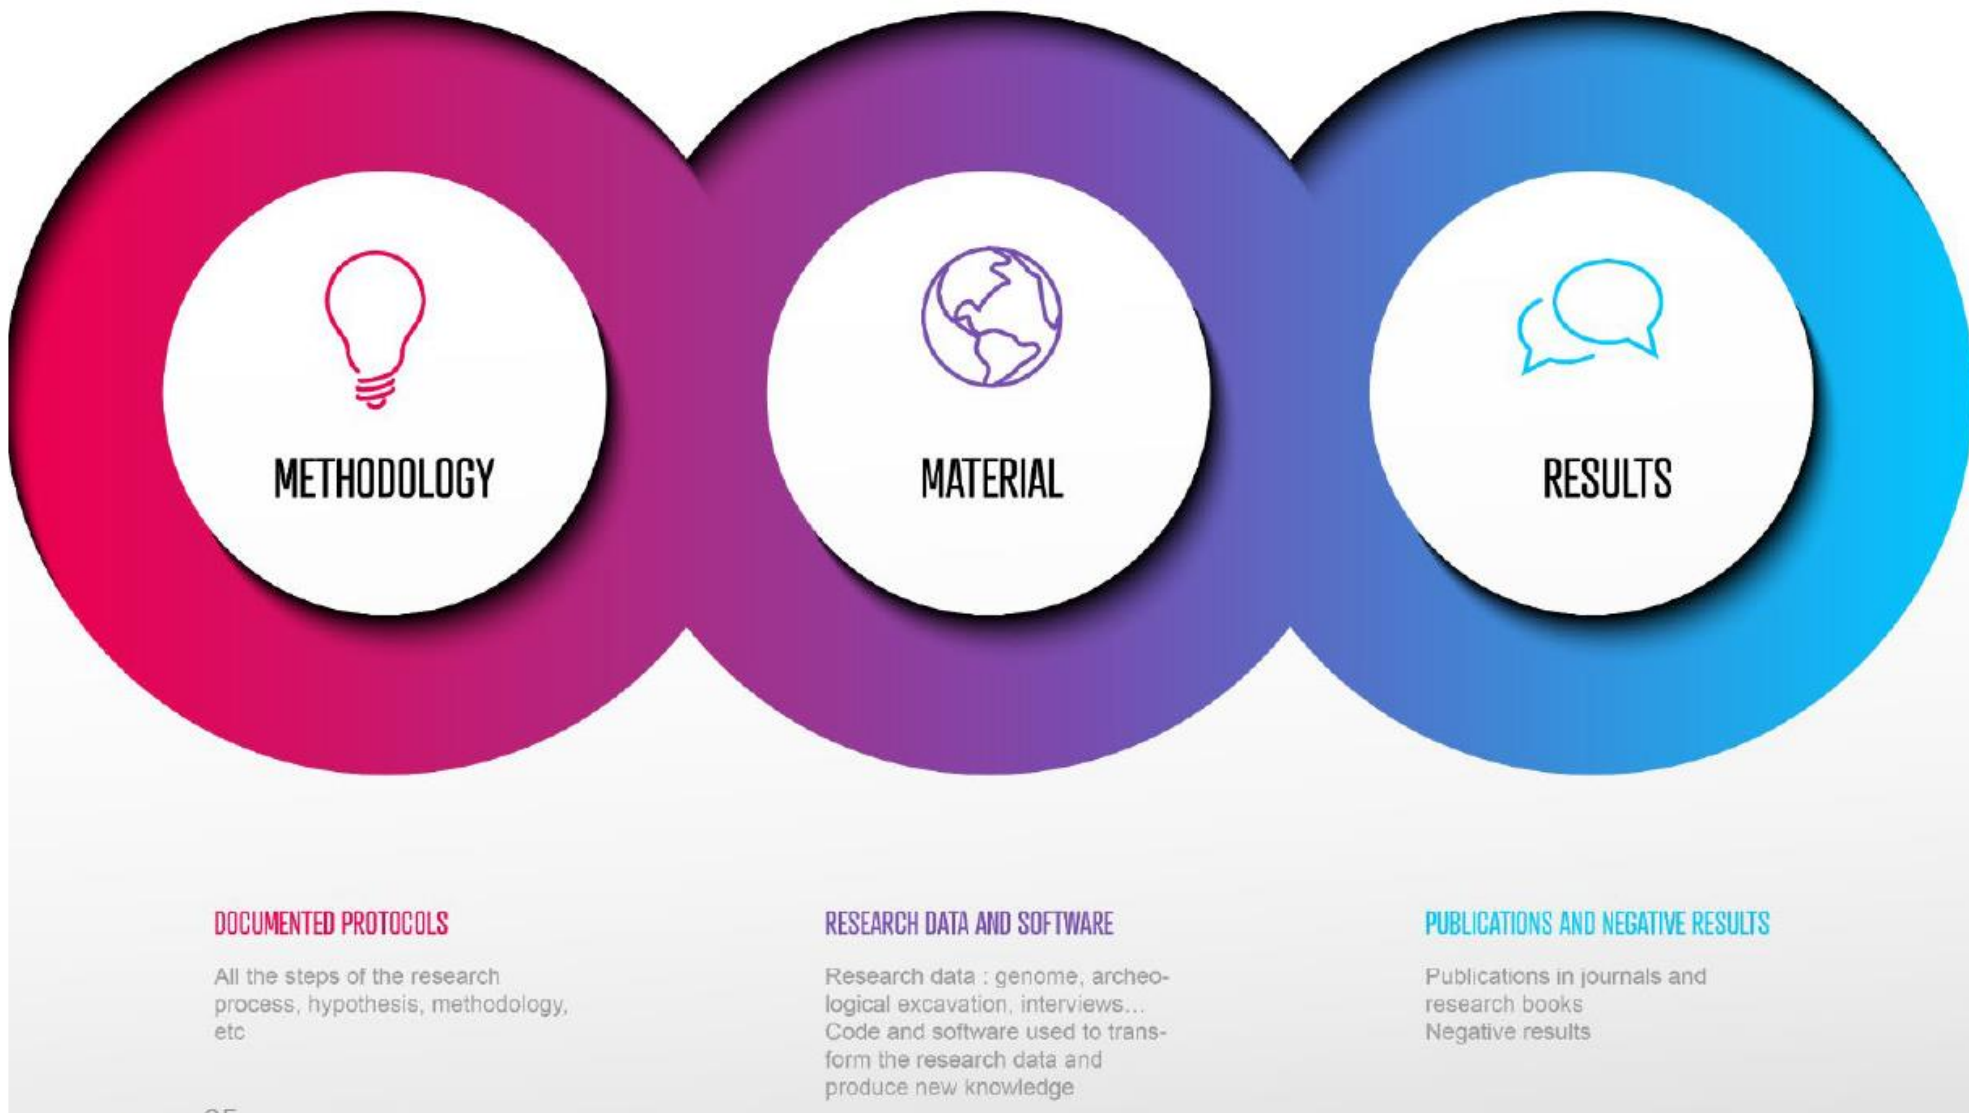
METHODOLOGY

MATERIAL

RESULTS

DOCUMENTED PROTOCOLS

All the steps of the research process, hypothesis, methodology, etc

RESEARCH DATA AND SOFTWARE

Research data : genome, archeological excavation, interviews...
Code and software used to transform the research data and produce new knowledge

PUBLICATIONS AND NEGATIVE RESULTS

Publications in journals and research books
Negative results

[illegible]